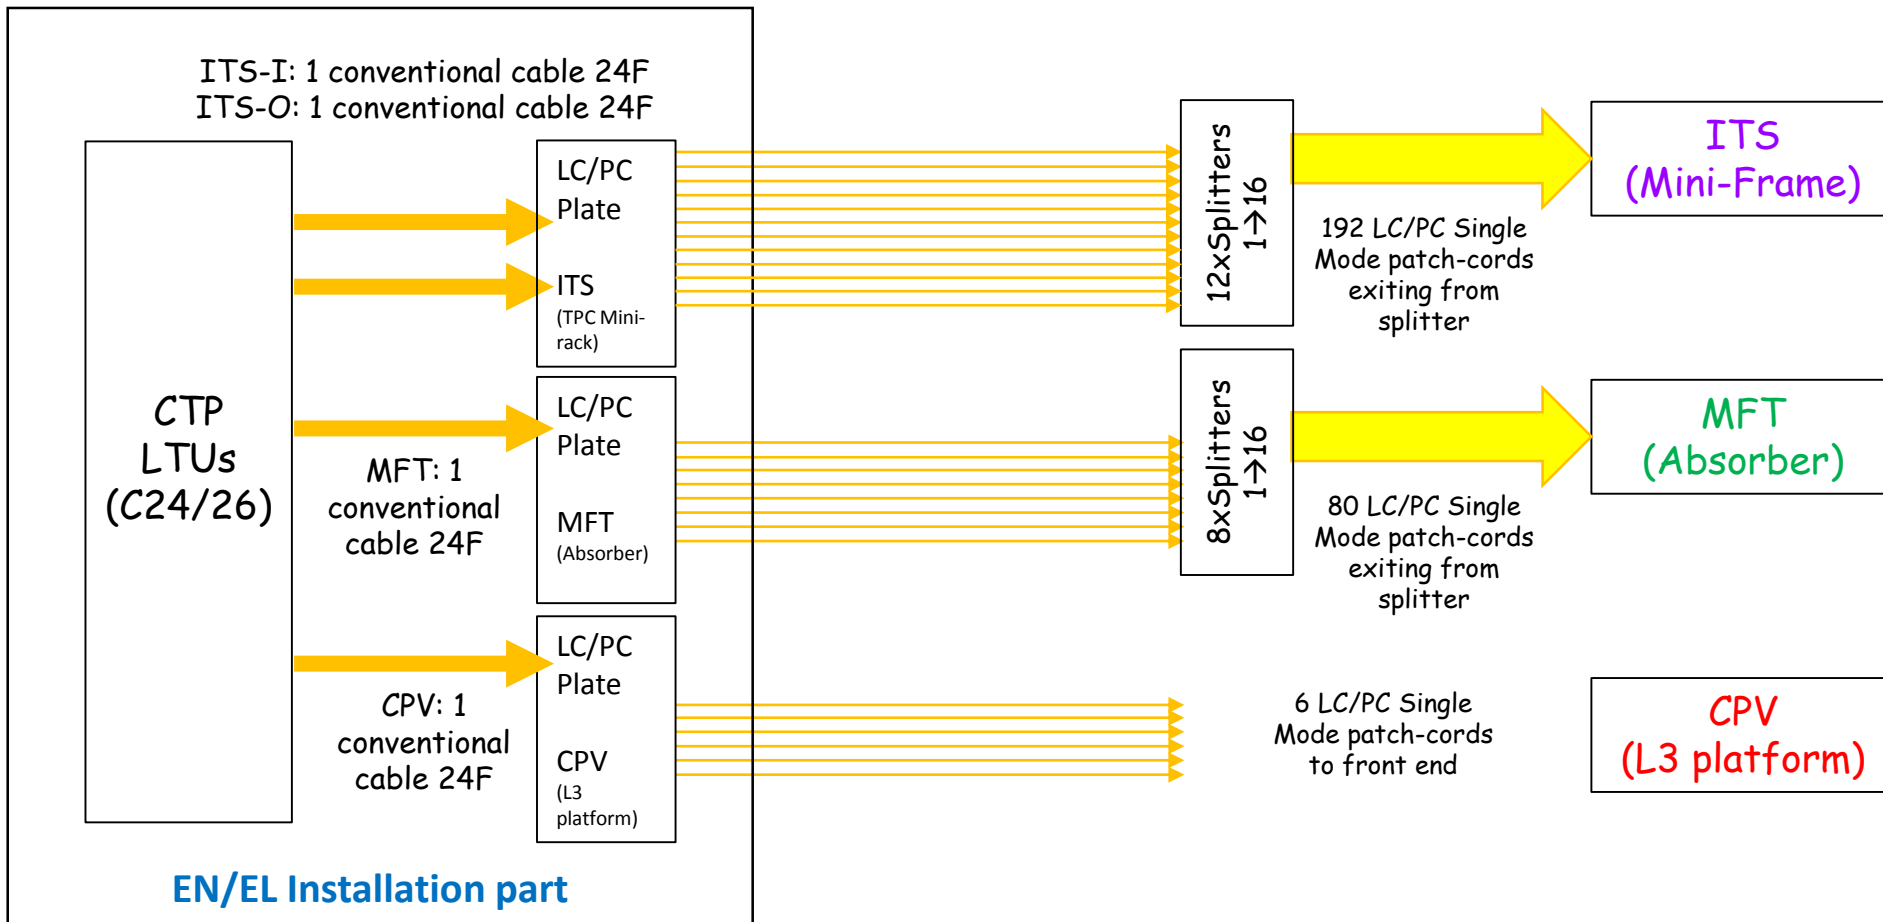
ITS-I: 1 conventional cable 24F
ITS-O: 1 conventional cable 24F

CTP
LTUs
(C24/26)

LC/PC
Plate

ITS
(TPC Mini-rack)

12xSplitters
1→16

ITS
(Mini-Frame)

192 LC/PC Single Mode patch-cords exiting from splitter

MFT: 1 conventional cable 24F

LC/PC
Plate

MFT
(Absorber)

8xSplitters
1→16

MFT
(Absorber)

80 LC/PC Single Mode patch-cords exiting from splitter

CPV: 1 conventional cable 24F

LC/PC
Plate

CPV
(L3 platform)

6 LC/PC Single Mode patch-cords to front end

CPV
(L3 platform)

EN/EL Installation part